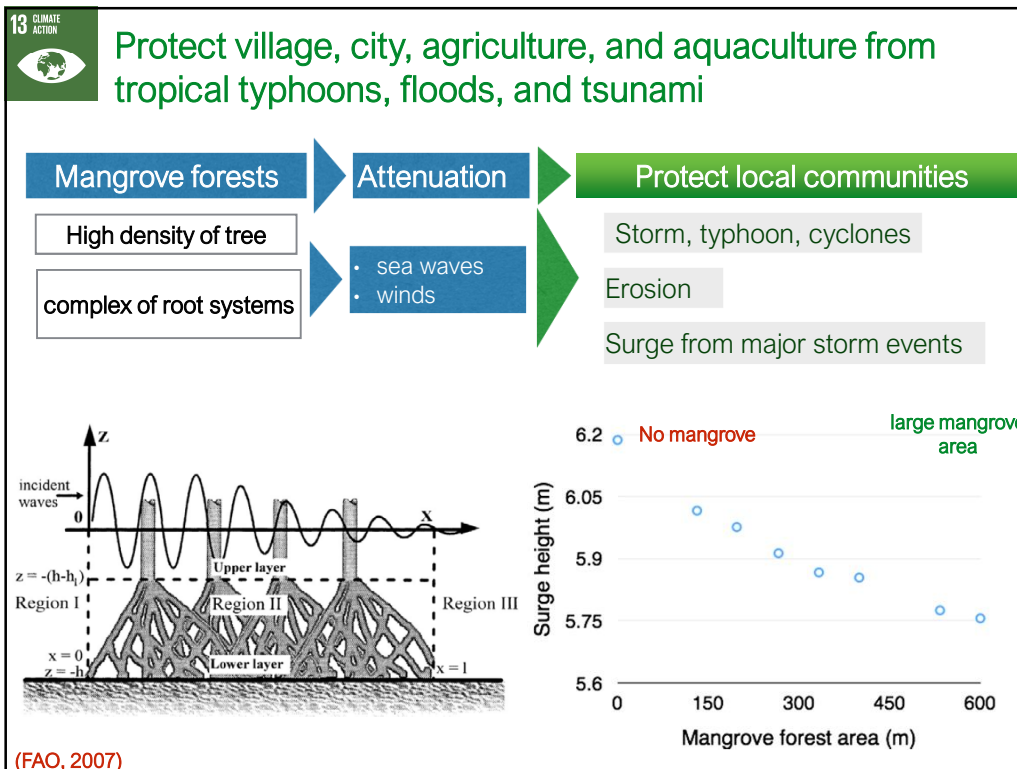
13 CLIMATE ACTION

Protect village, city, agriculture, and aquaculture from tropical typhoons, floods, and tsunami

Mangrove forests

Attenuation

Protect local communities

High density of tree

complex of root systems

- sea waves
- winds

Storm, typhoon, cyclones

Erosion

Surge from major storm events

Z

incident waves

0

X

z = -(h-h$_l$)

Upper layer

Region I

Region II

Region III

x = 0

z = -h

Lower layer

x = l

6.2

No mangrove

large mangrov area

6.05

5.9

5.75

5.6

Surge height (m)

0

150

300

450

600

Mangrove forest area (m)

(FAO, 2007)